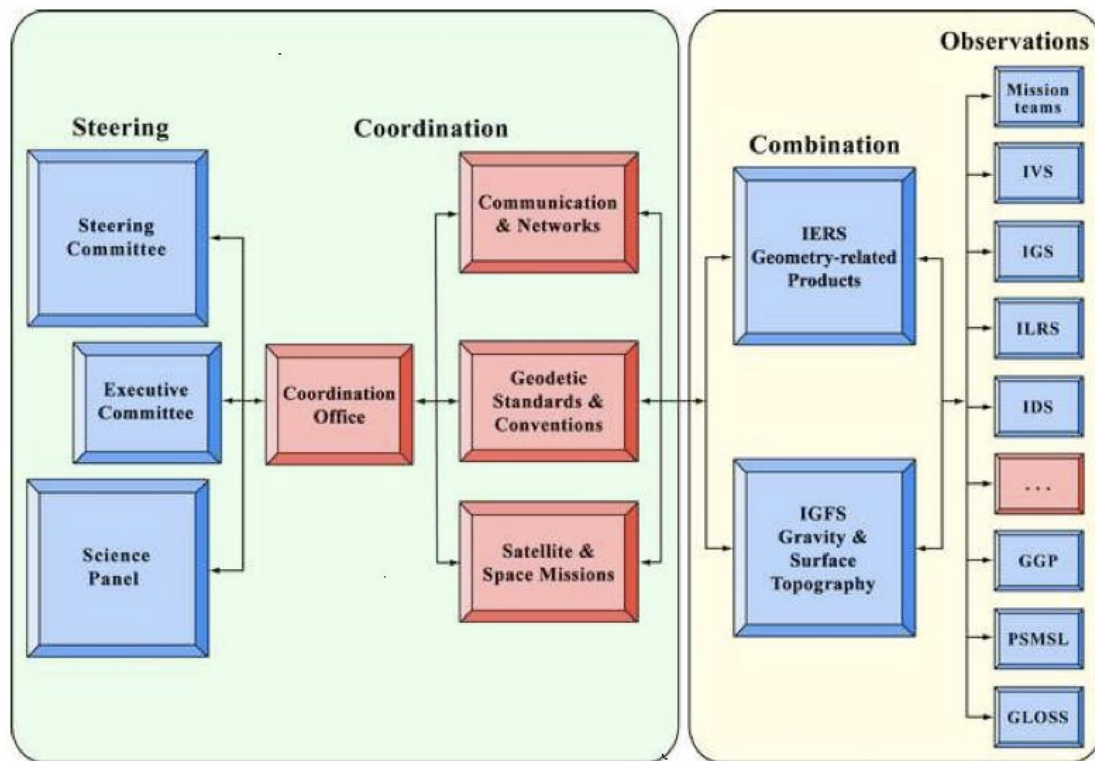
Steering

Steering Committee

Executive Committee

Science Panel

Coordination

Coordination Office

Communication & Networks

Geodetic Standards & Conventions

Satellite & Space Missions

Combination

IERS Geometry-related Products

IGFS Gravity & Surface Topography

Observations

Mission teams

IVS

IGS

ILRS

IDS

...

GGP

PSMSL

GLOSS